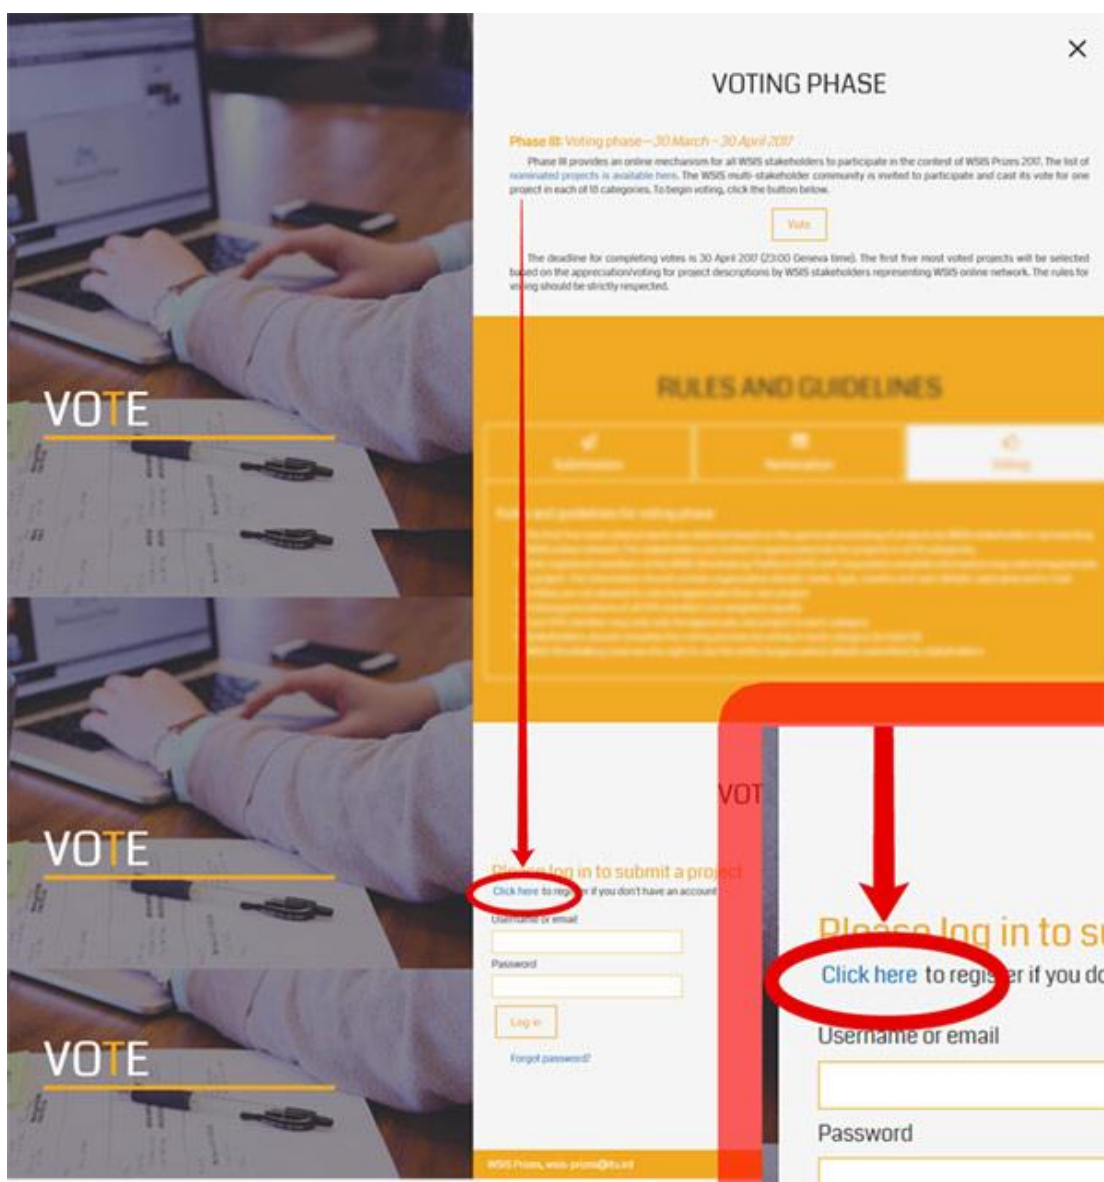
VOTE

VOTE

VOTE

×

VOTING PHASE

Phase III: Voting phase – 30 March – 30 April 2017

Phase III provides an online mechanism for all WSIS stakeholders to participate in the contest of WSIS Prizes 2017. The list of nominated projects is available here. The WSIS multi-stakeholder community is invited to participate and cast its vote for one project in each of 18 categories. To begin voting, click the button below.

Vote

The deadline for completing votes is 30 April 2017 (23:00 Geneva time). The first five most voted projects will be selected based on the appreciation/voting for project descriptions by WSIS stakeholders representing WSIS online network. The rules for voting should be strictly respected.

RULES AND GUIDELINES

Submission

Nomination

Voting

Rules and guidelines for voting phase

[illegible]

VOT

Please log in to submit a project

Click here to register if you don't have an account

Username or email

Password

Log in

Forgot password?

WSIS Prizes, wsis-prizes@itu.int

Please log in to su

Click here to register if you do

Username or email

Password